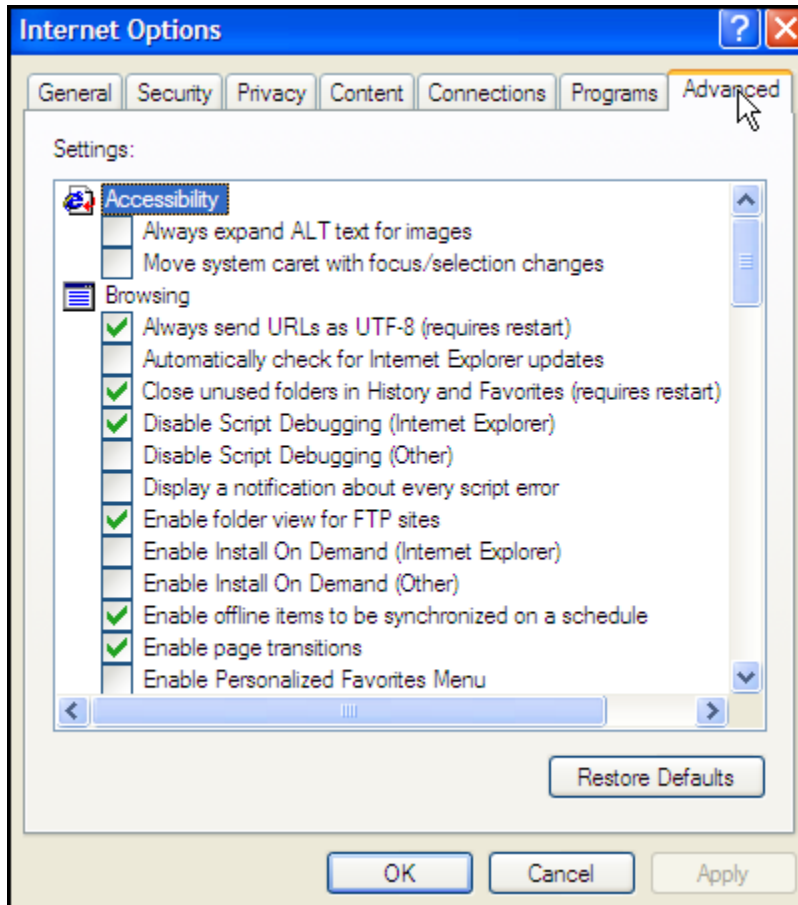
Internet Options

?

General | Security | Privacy | Content | Connections | Programs | Advanced

Settings:

Accessibility
Always expand ALT text for images
Move system caret with focus/selection changes
Browsing
Always send URLs as UTF-8 (requires restart)
Automatically check for Internet Explorer updates
Close unused folders in History and Favorites (requires restart)
Disable Script Debugging (Internet Explorer)
Disable Script Debugging (Other)
Display a notification about every script error
Enable folder view for FTP sites
Enable Install On Demand (Internet Explorer)
Enable Install On Demand (Other)
Enable offline items to be synchronized on a schedule
Enable page transitions
Enable Personalized Favorites Menu

Restore Defaults

OK
Cancel
Apply